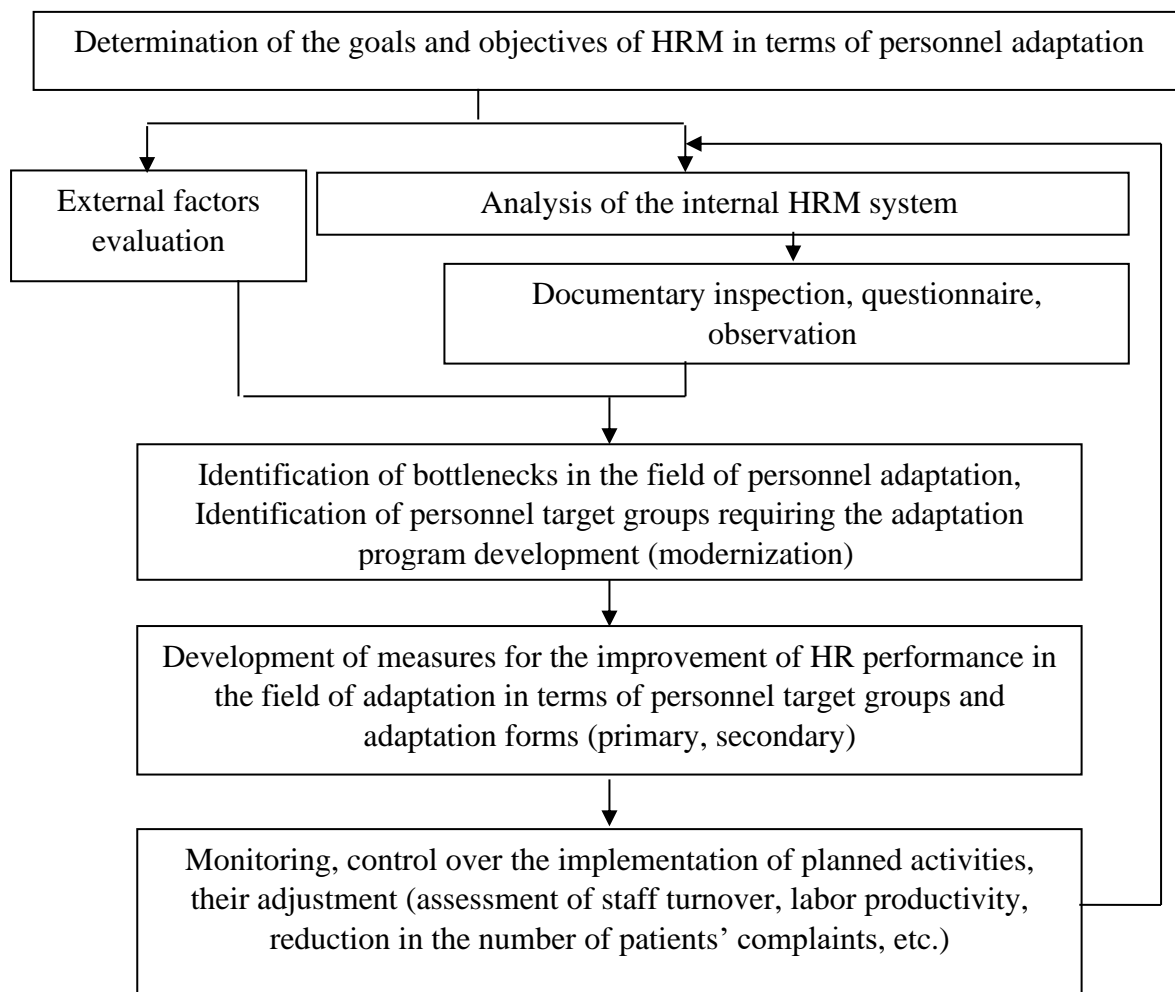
Determination of the goals and objectives of HRM in terms of personnel adaptation

External factors evaluation

Analysis of the internal HRM system

Documentary inspection, questionnaire, observation

Identification of bottlenecks in the field of personnel adaptation, Identification of personnel target groups requiring the adaptation program development (modernization)

Development of measures for the improvement of HR performance in the field of adaptation in terms of personnel target groups and adaptation forms (primary, secondary)

Monitoring, control over the implementation of planned activities, their adjustment (assessment of staff turnover, labor productivity, reduction in the number of patients' complaints, etc.)